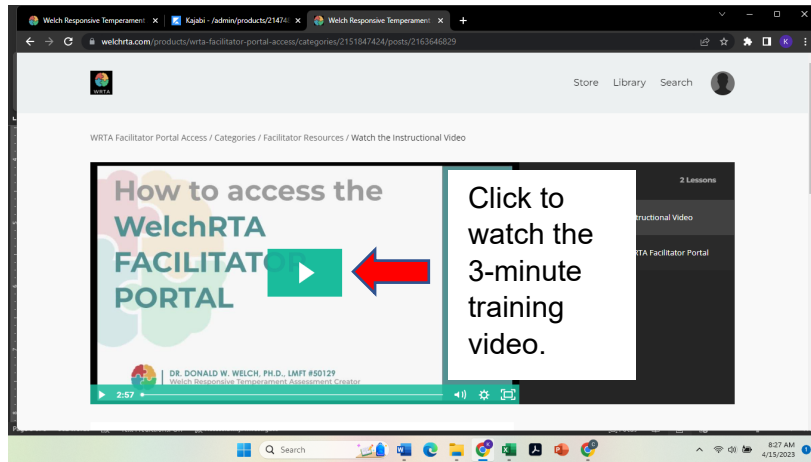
Welch Responsive Temperament ×
Kajabi - /admin/products/21474 ×
Welch Responsive Temperament ×
+

welchrta.com/products/wrta-facilitator-portal-access/categories/2151847424/posts/2163646829

WRTA

Store Library Search

WRTA Facilitator Portal Access / Categories / Facilitator Resources / Watch the Instructional Video

How to access the WelchRTA FACILITATOR PORTAL

DR. DONALD W. WELCH, PH.D., LMFT #50129
Welch Responsive Temperament Assessment Creator

2:57

2 Lessons

tructional Video

RTA Facilitator Portal

Click to watch the 3-minute training video.

Search

8:27 AM
4/15/2023